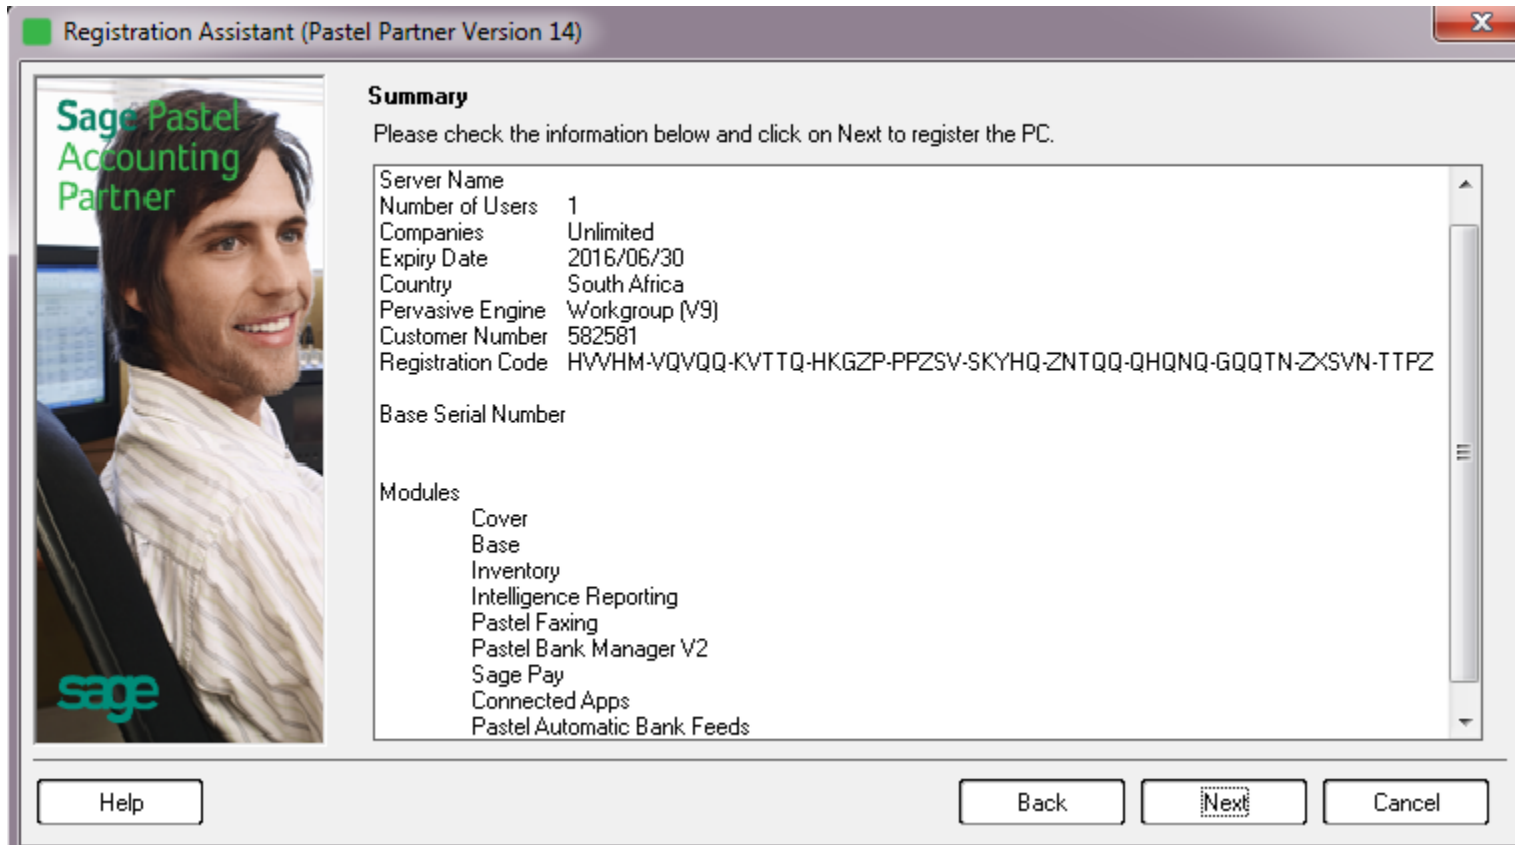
Registration Assistant (Pastel Partner Version 14)

Sage Pastel Accounting Partner

sage

Summary

Please check the information below and click on Next to register the PC.

| | |
|---|---|
| Server Name | |
| Number of Users | 1 |
| Companies | Unlimited |
| Expiry Date | 2016/06/30 |
| Country | South Africa |
| Pervasive Engine | Workgroup (V9) |
| Customer Number | 582581 |
| Registration Code | HVVHM-VQVQQ-KVTTQ-HKGZP-PPZSV-SKYHQ-ZNTQQ-QHQNQ-GQQTN-ZXSVN-TTPZ |

Base Serial Number

Modules
Cover
Base
Inventory
Intelligence Reporting
Pastel Faxing
Pastel Bank Manager V2
Sage Pay
Connected Apps
Pastel Automatic Bank Feeds

Help

Back

Next

Cancel